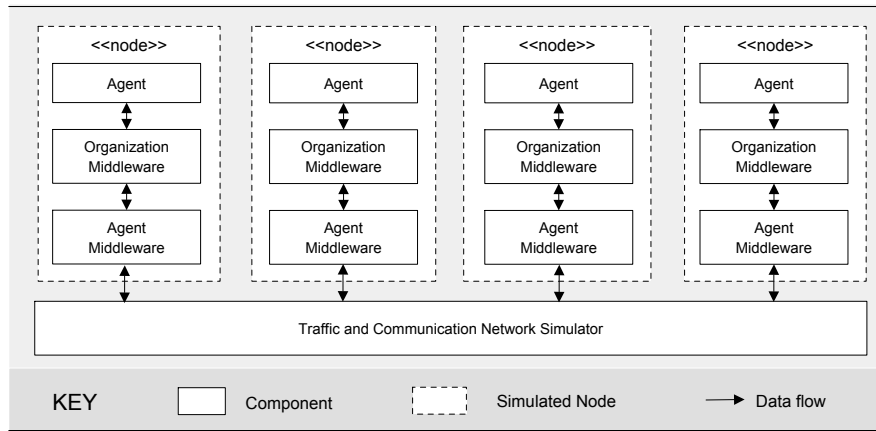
<<node>>

Agent

Organization Middleware

Agent Middleware

<<node>>

Agent

Organization Middleware

Agent Middleware

<<node>>

Agent

Organization Middleware

Agent Middleware

<<node>>

Agent

Organization Middleware

Agent Middleware

Traffic and Communication Network Simulator

KEY

Component

Simulated Node

Data flow